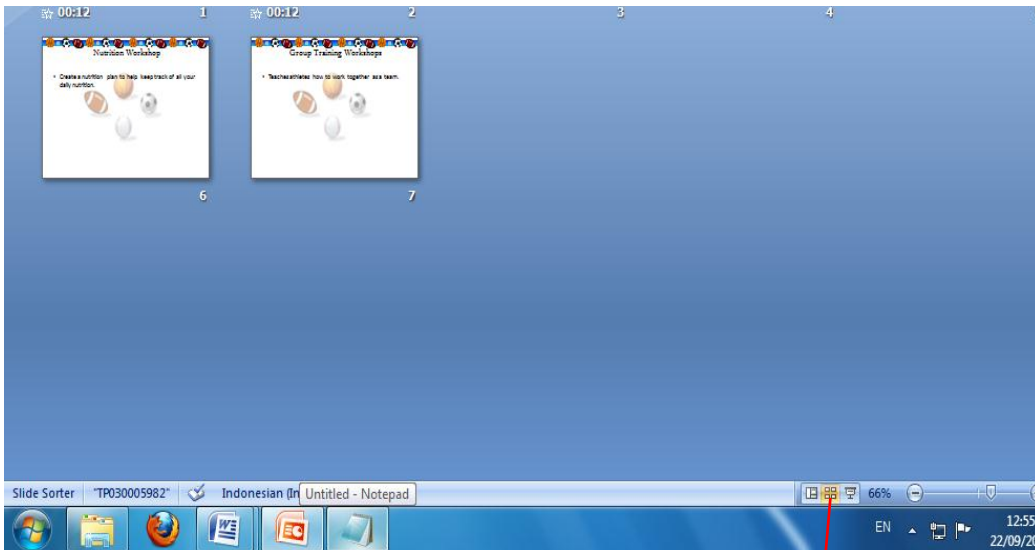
00:12 1
00:12 2
3
4

Nutrition Workshop
• Create a nutrition plan to help keep track of all your daily nutrition.

6

Group Training Workshops
• Teaches athletes how to work together as a team.

7

Slide Sorter "TP030005982" Indonesian (In Untitled - Notepad
66%
EN
12:55
22/09/20